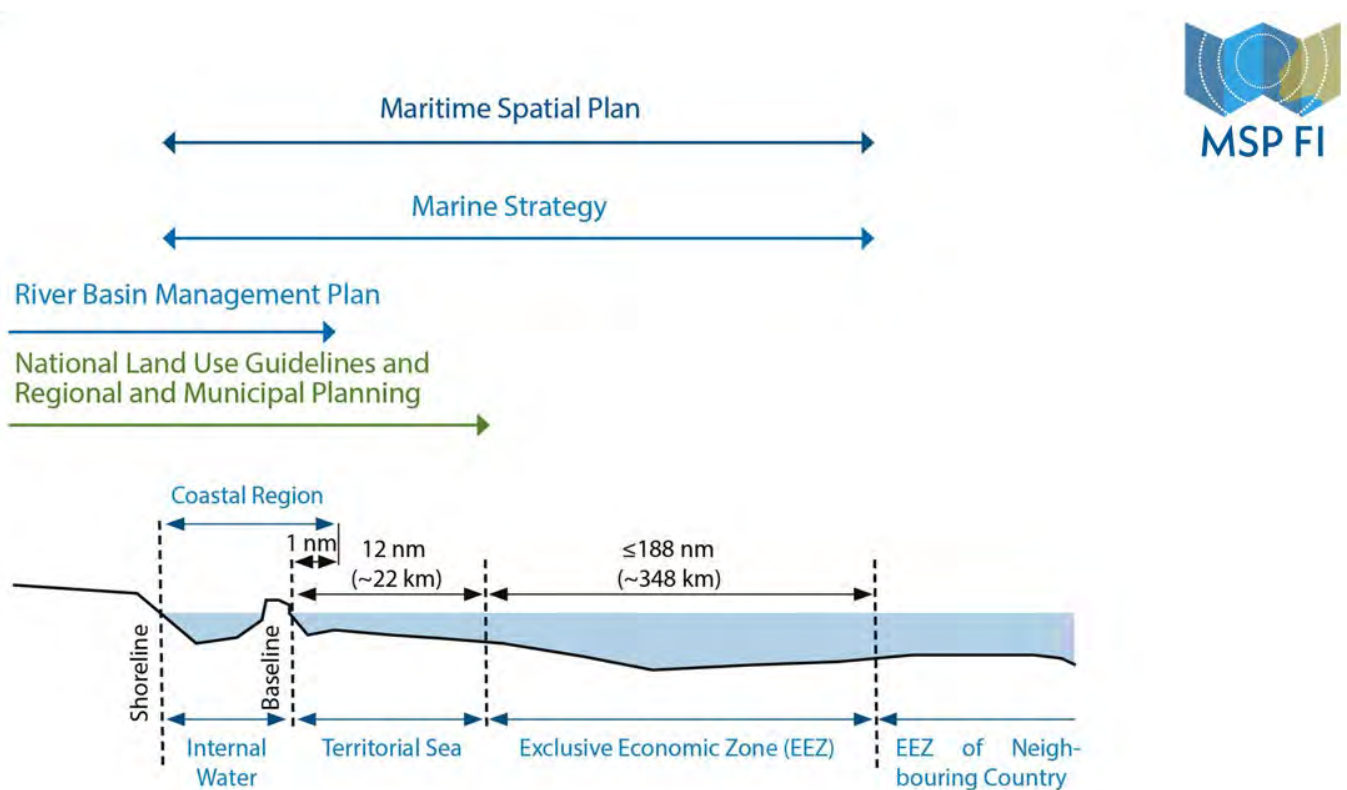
MSP FI

Maritime Spatial Plan

Marine Strategy

River Basin Management Plan

National Land Use Guidelines and Regional and Municipal Planning

Coastal Region

1 nm

12 nm (~22 km)

≤188 nm (~348 km)

Shoreline

Baseline

Internal Water

Territorial Sea

Exclusive Economic Zone (EEZ)

EEZ of Neighbouring Country